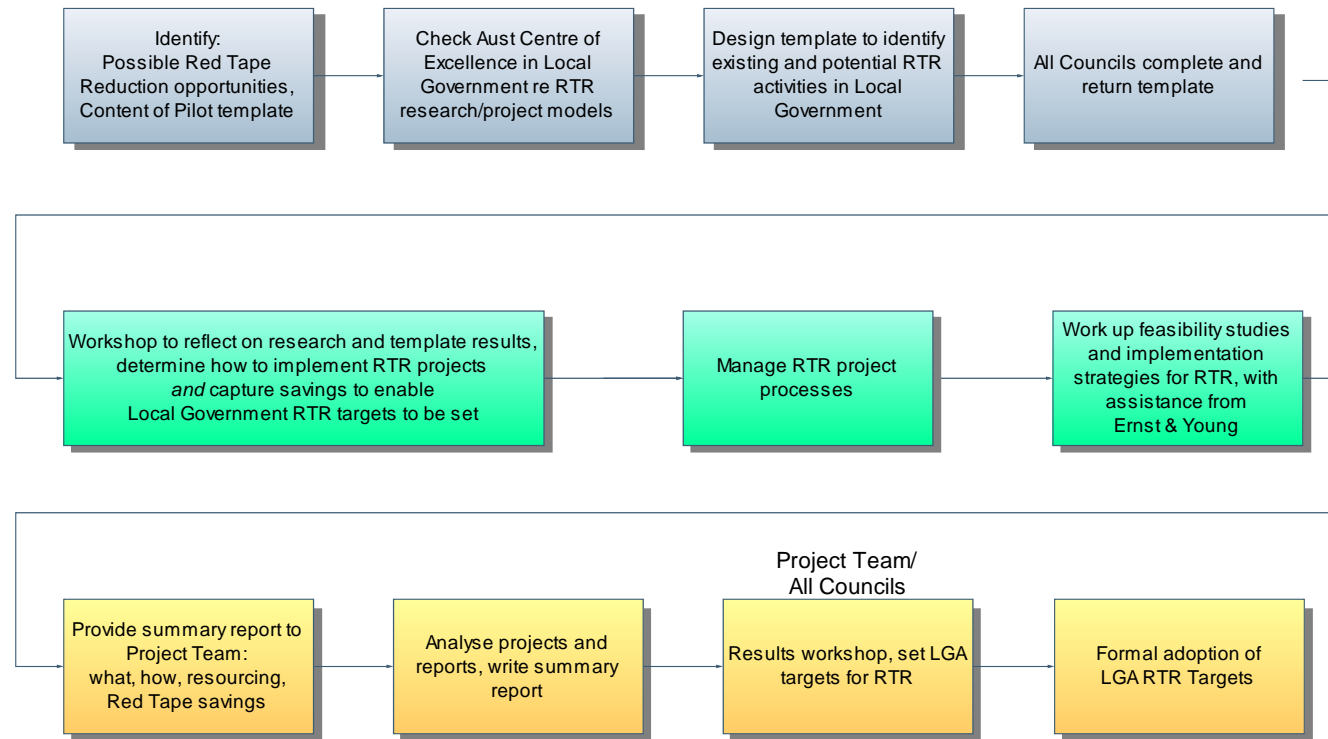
Identify:
Possible Red Tape Reduction opportunities, Content of Pilot template

Check Aust Centre of Excellence in Local Government re RTR research/project models

Design template to identify existing and potential RTR activities in Local Government

All Councils complete and return template

Workshop to reflect on research and template results, determine how to implement RTR projects *and* capture savings to enable Local Government RTR targets to be set

Manage RTR project processes

Work up feasibility studies and implementation strategies for RTR, with assistance from Ernst & Young

Provide summary report to Project Team: what, how, resourcing, Red Tape savings

Analyse projects and reports, write summary report

Project Team/
All Councils

Results workshop, set LGA targets for RTR

Formal adoption of LGA RTR Targets